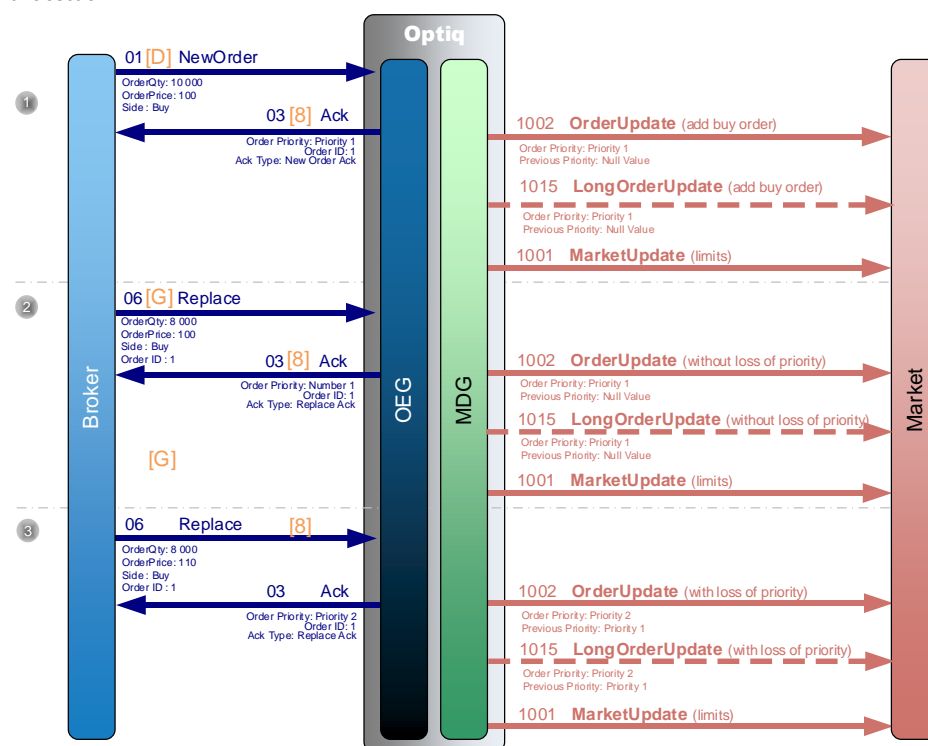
Optiq

1

01 [D] NewOrder
OrderQty: 10 000
OrderPrice: 100
Side: Buy

03 [8] Ack
Order Priority: Priority 1
Order ID: 1
Ack Type: New Order Ack

1002 OrderUpdate (add buy order)
Order Priority: Priority 1
Previous Priority: Null Value

1015 LongOrderUpdate (add buy order)
Order Priority: Priority 1
Previous Priority: Null Value

1001 MarketUpdate (limits)

2

06 [G] Replace
OrderQty: 8 000
OrderPrice: 100
Side: Buy
Order ID: 1

03 [8] Ack
Order Priority: Number 1
Order ID: 1
Ack Type: Replace Ack

1002 OrderUpdate (without loss of priority)
Order Priority: Priority 1
Previous Priority: Null Value

1015 LongOrderUpdate (without loss of priority)
Order Priority: Priority 1
Previous Priority: Null Value

1001 MarketUpdate (limits)

[G]

3

06 Replace [8]
OrderQty: 8 000
OrderPrice: 110
Side: Buy
Order ID: 1

03 Ack
Order Priority: Priority 2
Order ID: 1
Ack Type: Replace Ack

1002 OrderUpdate (with loss of priority)
Order Priority: Priority 2
Previous Priority: Priority 1

1015 LongOrderUpdate (with loss of priority)
Order Priority: Priority 2
Previous Priority: Priority 1

1001 MarketUpdate (limits)

Broker
OEG
MDG
Market